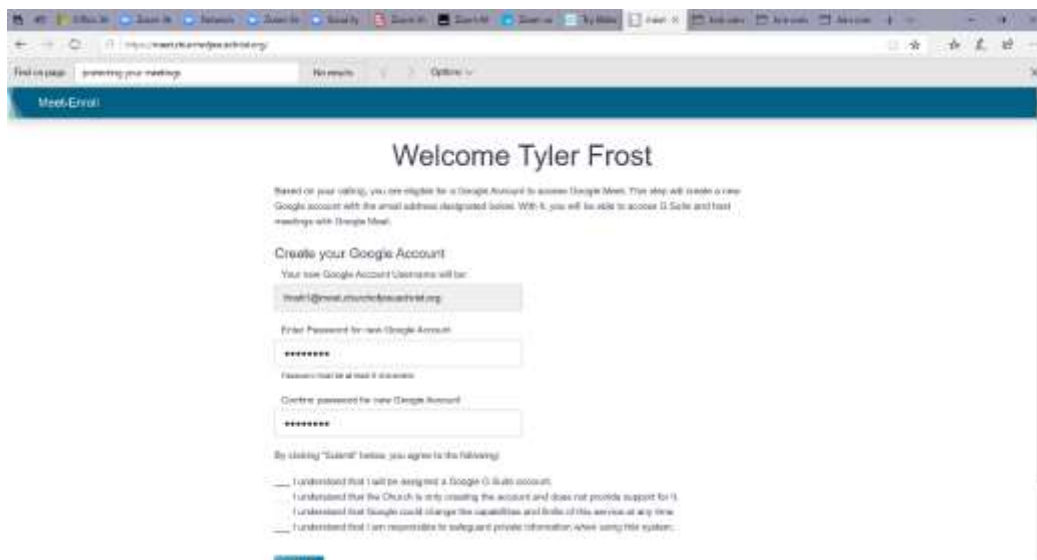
Find on page: protecting your meetings | No results | Options

Meet-Enroll

Welcome Tyler Frost

Based on your calling, you are eligible for a Google Account to access Google Meet. This step will create a new Google account with the email address designated below. With it, you will be able to access G Suite and host meetings with Google Meet.

Create your Google Account

Your new Google Account Username will be:

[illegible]@meet.churchofjesuschrist.org

Enter Password for new Google Account

•••••••••

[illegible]

Confirm password for new Google Account

•••••••••

By clicking "Submit" below, you agree to the following:

I understand that I will be assigned a Google G Suite account.

I understand that the Church is only creating the account and does not provide support for it.

I understand that Google could change the capabilities and limits of this service at any time.

I understand that I am responsible to safeguard private information when using this system.